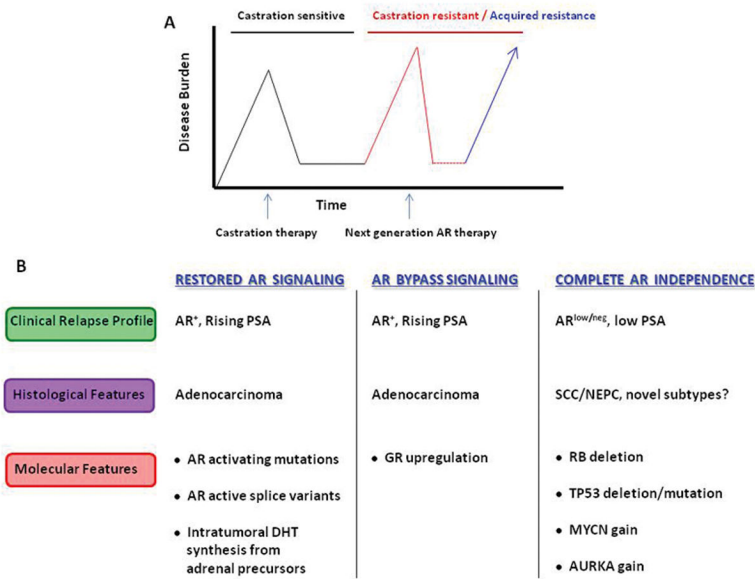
A

Castration sensitive

Castration resistant / Acquired resistance

Disease Burden

Time

Castration therapy

Next generation AR therapy

B

| | RESTORED AR SIGNALING | AR BYPASS SIGNALING | COMPLETE AR INDEPENDENCE |
|---|---|---|---|
| Clinical Relapse Profile | AR$^{+}$, Rising PSA | AR$^{+}$, Rising PSA | AR$^{low/neg}$, low PSA |
| Histological Features | Adenocarcinoma | Adenocarcinoma | SCC/NEPC, novel subtypes? |
| Molecular Features | • AR activating mutations<br>• AR active splice variants<br>• Intratumoral DHT synthesis from adrenal precursors | • GR upregulation | • RB deletion<br>• TP53 deletion/mutation<br>• MYCN gain<br>• AURKA gain |